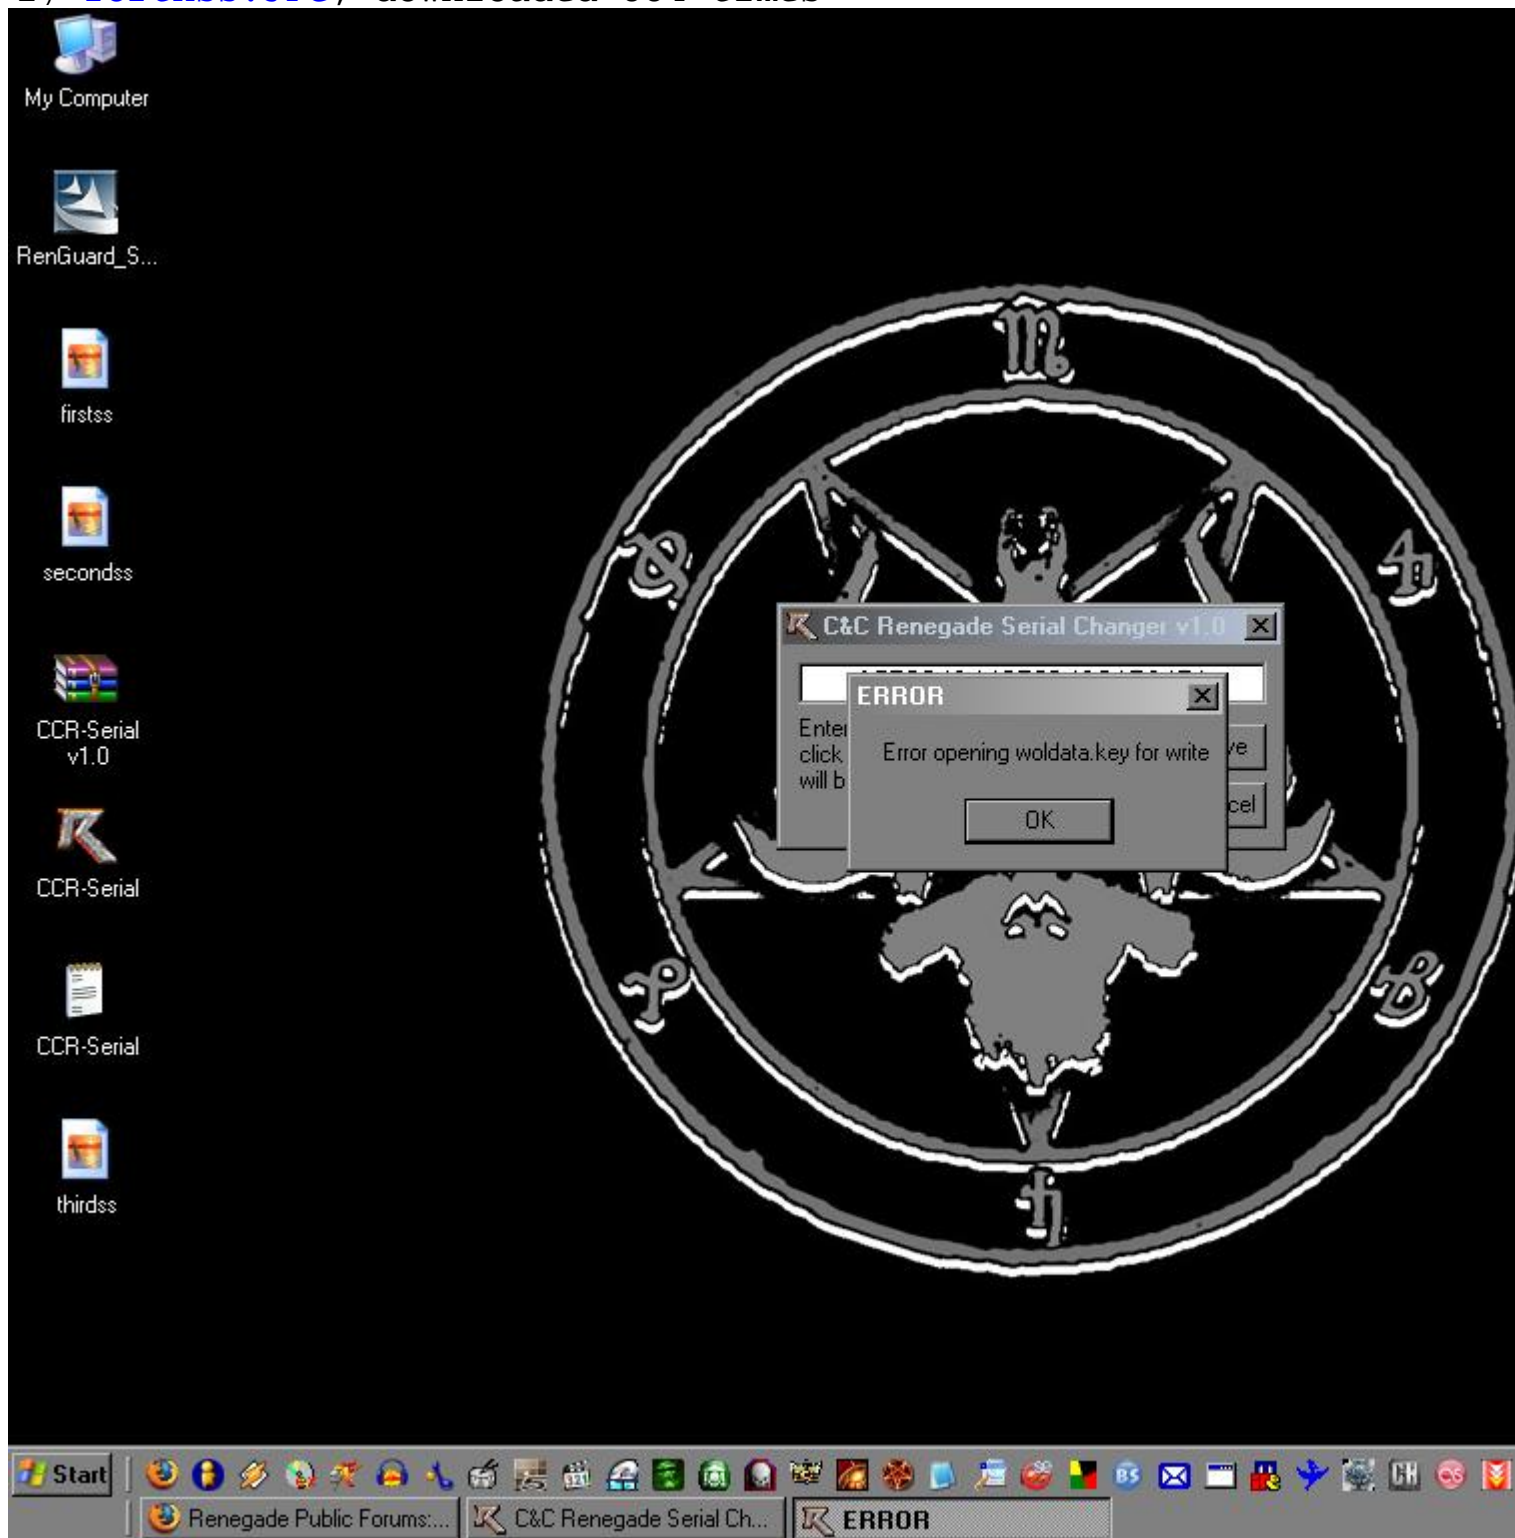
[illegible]

My Computer

RenGuard_S...

firstss

secondss

CCR-Serial v1.0

CCR-Serial

CCR-Serial

thirdss

C&C Renegade Serial Changer v1.0

Enter
click
will b

ve

cel

ERROR

Error opening woldata.key for write

OK

Start

Renegade Public Forums:...

C&C Renegade Serial Ch...

ERROR